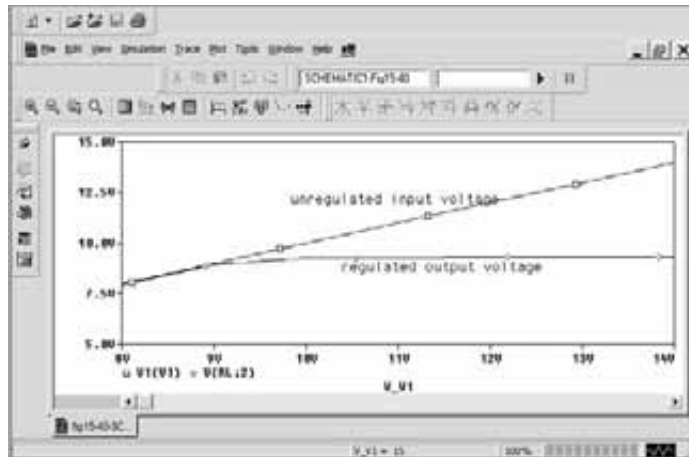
File Edit View Simulation Trace Plot Tools Window Help

SCHEMATIC1-Fig15-40

15.00

12.50

10.00

7.50

5.00

unregulated input voltage

regulated output voltage

8V 9V 10V 11V 12V 13V 14V

V(V1) V(RL:2)

V_V1

Fig15-40-SC

V_V1 = 15

100%